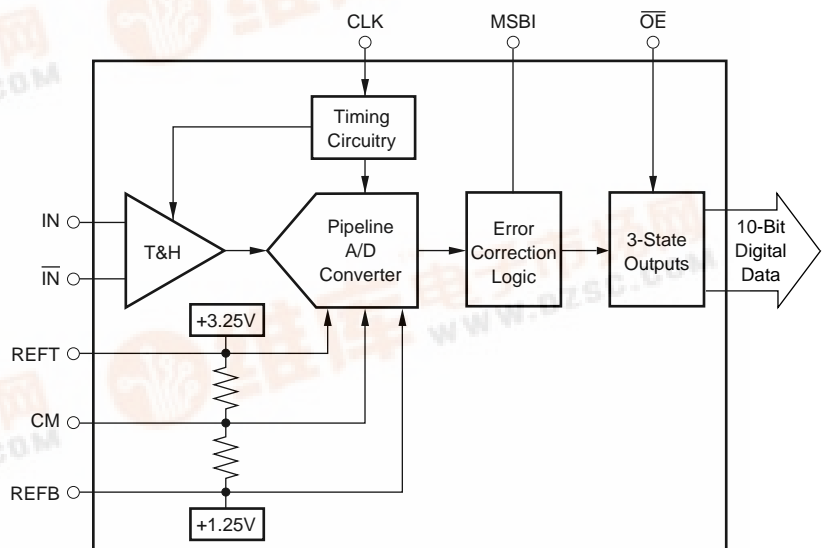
CLK

MSBI

$\overline{OE}$

Timing Circuitry

IN

$\overline{IN}$

T&H

Pipeline A/D Converter

Error Correction Logic

3-State Outputs

10-Bit Digital Data

+3.25V

REFT

CM

REFB

+1.25V

WWW.DZSC.COM